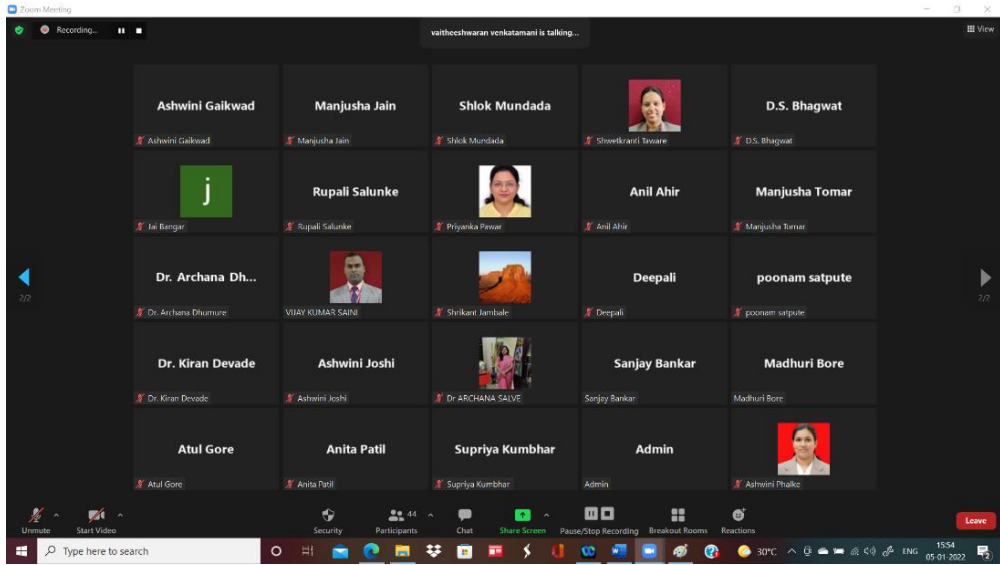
Zoom Meeting

Recording...

vaitheeshwaran venkatamani is talking...

View

Ashwini Gaikwad
Ashwini Gaikwad

Manjusha Jain
Manjusha Jain

Shlok Mundada
Shlok Mundada

Shwetkranti Taware

D.S. Bhagwat
D.S. Bhagwat

j
Jai Bangar

Rupali Salunke
Rupali Salunke

Priyanka Pawar

Anil Ahir
Anil Ahir

Manjusha Tomar
Manjusha Tomar

2/2

Dr. Archana Dh...
Dr. Archana Dhumure

VIJAY KUMAR SAINI

Shrikant Jambale

Deepali
Deepali

poonam satpute
poonam satpute

2/2

Dr. Kiran Devade
Dr. Kiran Devade

Ashwini Joshi
Ashwini Joshi

Dr ARCHANA SALVE

Sanjay Bankar
Sanjay Bankar

Madhuri Bore
Madhuri Bore

Atul Gore
Atul Gore

Anita Patil
Anita Patil

Supriya Kumbhar
Supriya Kumbhar

Admin
Admin

Ashwini Phalke

Unmute
Start Video
Security
44
Participants
Chat
Share Screen
Pause/Stop Recording
Breakout Rooms
Reactions
Leave

Type here to search
30°C
ENG
15:54
05-01-2022